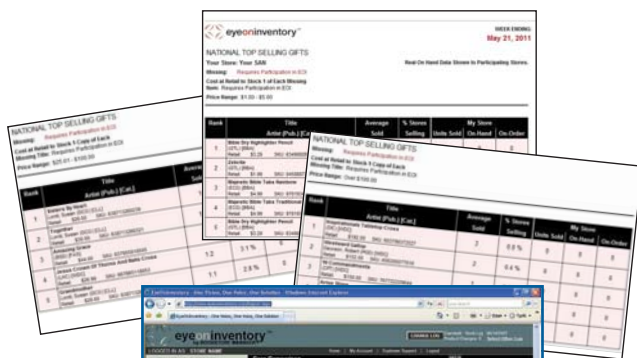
eyeoninventory

WEEK ENDING
May 21, 2011

NATIONAL TOP SELLING GIFTS
Your Store: Your SAN
Missing: Requires Participation in EOI
Cost at Retail to Stock 1 Copy of Each Missing Item: Requires Participation in EOI
Price Range: $1.00 - $5.00

Real On Hand Data Shown to Participating Stores.

| Rank | Title Artist (Pub.) [Cat.] | Average Sold | % Stores Selling | My Store Units Sold | On-Hand | On-Order |
|---|---|---|---|---|---|---|
| 1 | Bible Dry Highlighter Pencil | | | | | |
| 2 | Zondervan | | | | | |
| 3 | Majestic Bible Tabs | | | | | |
| 4 | Majestic Bible Tabs Traditional | | | | | |
| 5 | Bible Dry Highlighter Pencil | | | | | |

NATIONAL TOP SELLING GIFTS
Missing: Requires Participation in EOI
Missing Title: Requires Participation in EOI
Price Range: $25.01 - $100.00

| Rank | Title Artist (Pub.) [Cat.] | Average Sold |
|---|---|---|
| 1 | Sisters by Heart | |
| 2 | Together | |
| 3 | Amazing Grace | 1.2 |
| 4 | Jesus Cross on Thorns And Nails Cross | 1.1 |
| 5 | | |

NATIONAL TOP SELLING GIFTS
Missing: Requires Participation in EOI
Cost at Retail to Stock 1 Copy of Each Missing Title: Requires Participation in EOI
Price Range: Over $100.00

| Rank | Title Artist (Pub.) [Cat.] | Average Sold | % Stores Selling | My Store Units Sold | On-Hand | On-Order |
|---|---|---|---|---|---|---|
| 1 | Inspirational Tabletop Cross | | | | | |
| 2 | Stonewood Cross | | 0.5 % | | | |
| 3 | | | 0.4 % | | | |
| 4 | | | | | | |

EyeOnInventory - One Picture, One Pulse, One Solution - Windows Internet Explorer

eyeoninventory